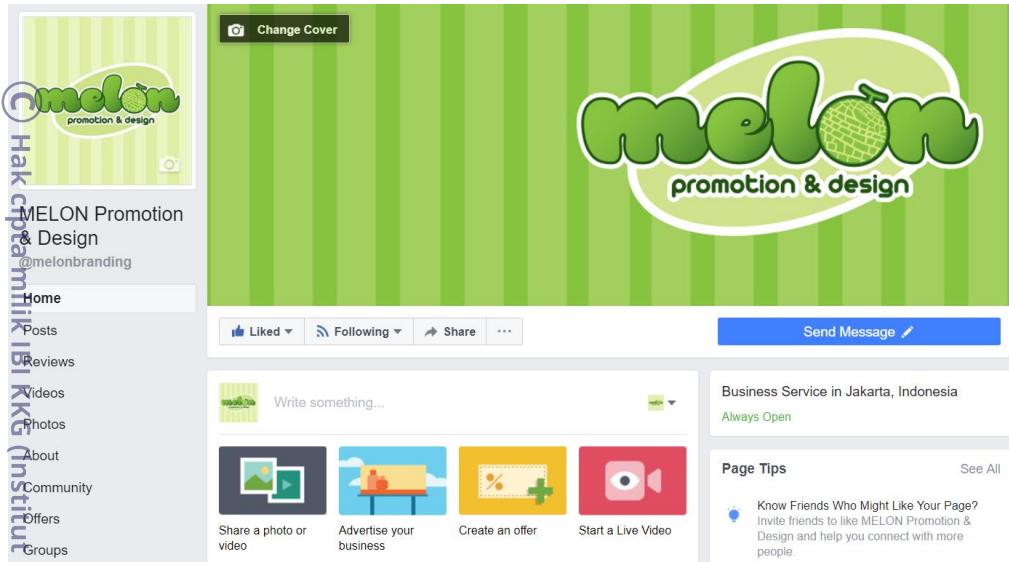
© Hak cipta milik IBI KKG (Institut

melon
promotion & design

MELON Promotion & Design
@melonbranding

Home
Posts
Reviews
Videos
Photos
About
Community
Offers
Groups

Change Cover

melon
promotion & design

Liked
Following
Share
···

Send Message

Write something...

Share a photo or video
Advertise your business
Create an offer
Start a Live Video

Business Service in Jakarta, Indonesia
Always Open

Page Tips
See All

Know Friends Who Might Like Your Page?
Invite friends to like MELON Promotion & Design and help you connect with more people.